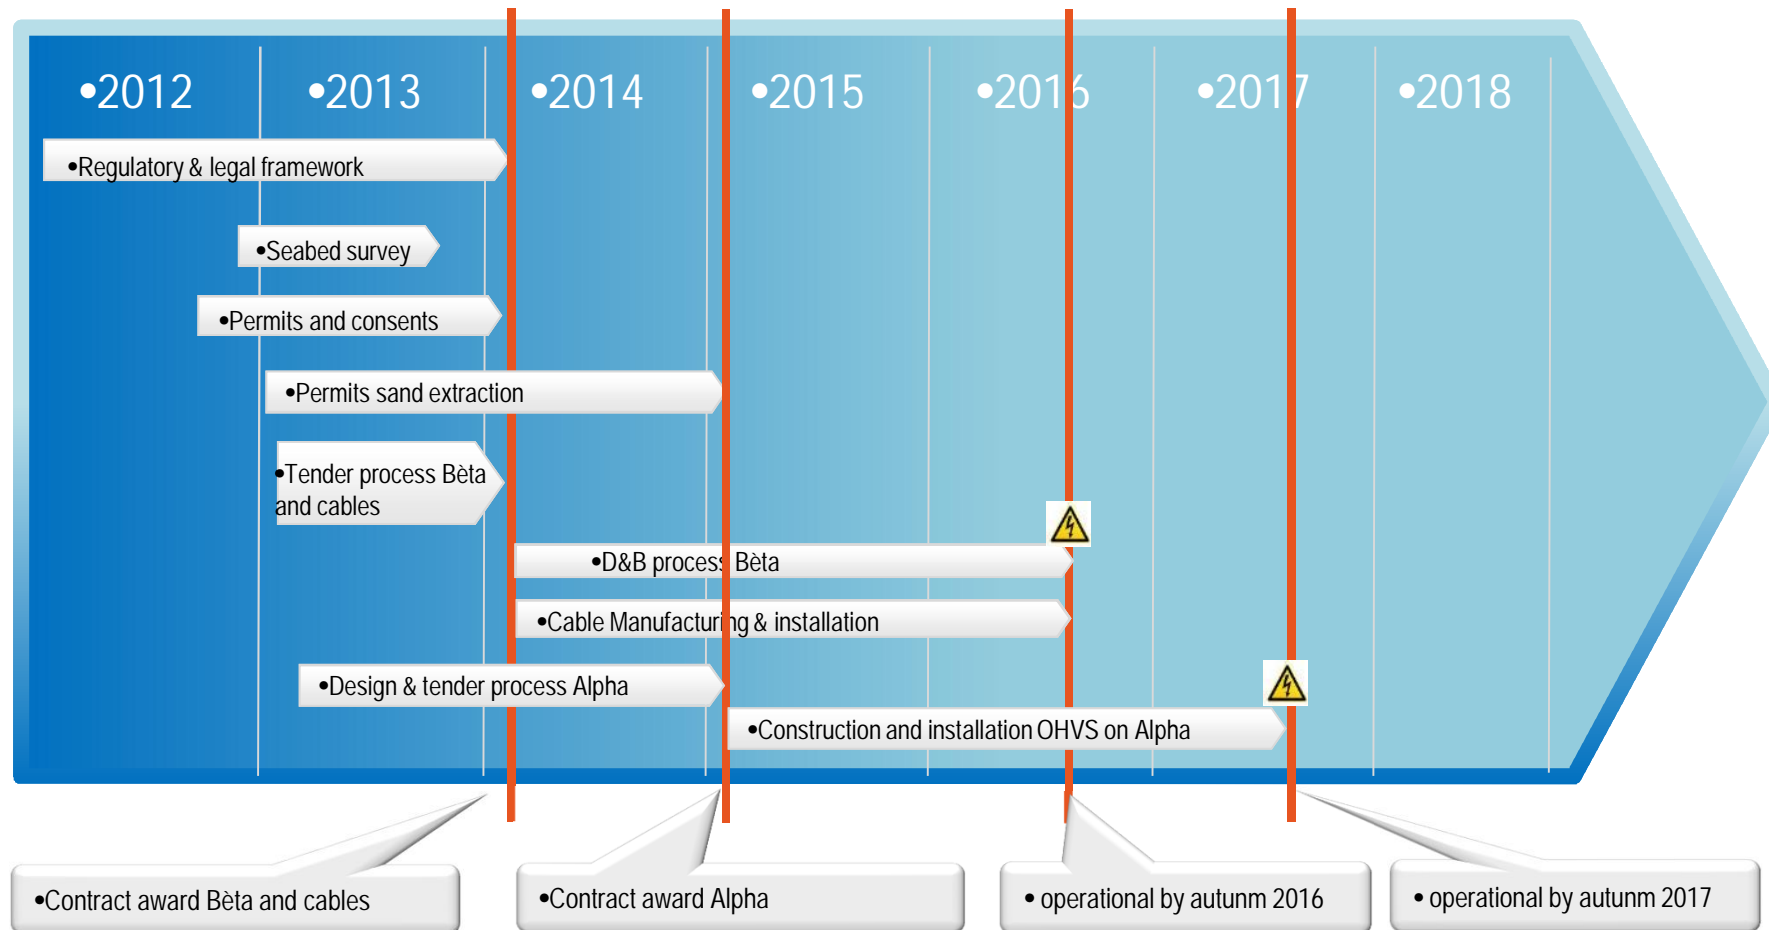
•2012
•2013
•2014
•2015
•2016
•2017
•2018

•Regulatory & legal framework

•Seabed survey

•Permits and consents

•Permits sand extraction

•Tender process Bèta and cables

•D&B process Bèta

•Cable Manufacturing & installation

•Design & tender process Alpha

•Construction and installation OHVS on Alpha

•Contract award Bèta and cables

•Contract award Alpha

• operational by autunm 2016

• operational by autunm 2017